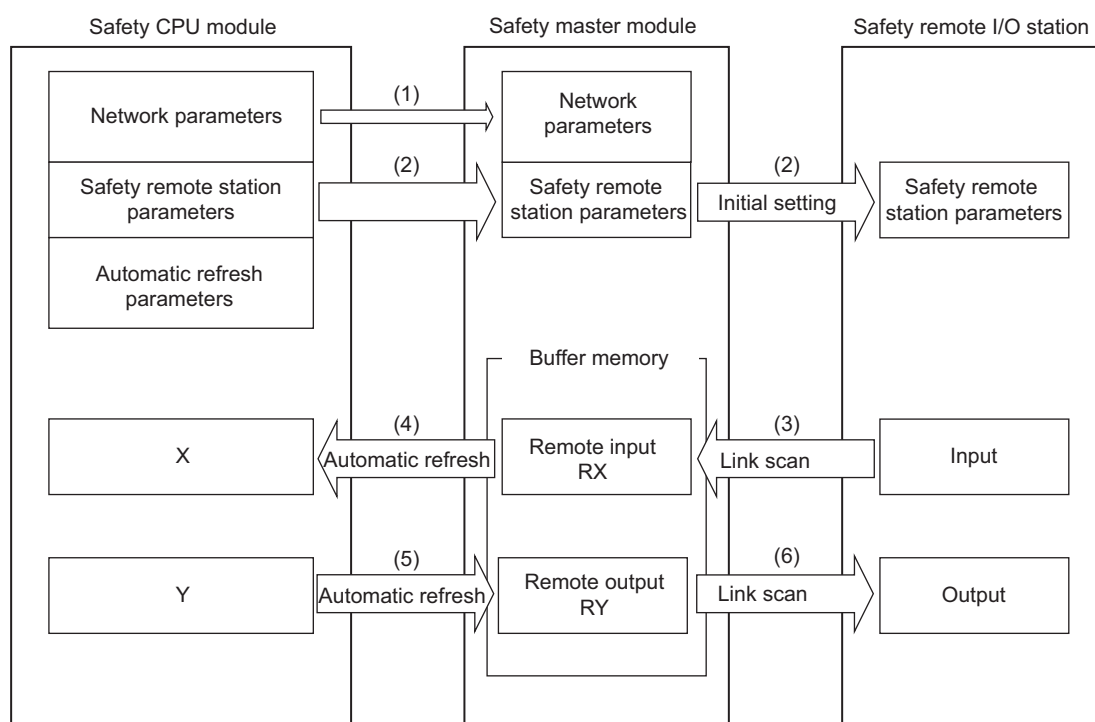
Safety CPU module

Safety master module

Safety remote I/O station

Network parameters

(1)

Network parameters

Safety remote station parameters

(2)

Safety remote station parameters

(2)

Initial setting

Safety remote station parameters

Automatic refresh parameters

Buffer memory

X

(4)

Automatic refresh

Remote input RX

(3)

Link scan

Input

Y

(5)

Automatic refresh

Remote output RY

(6)

Link scan

Output